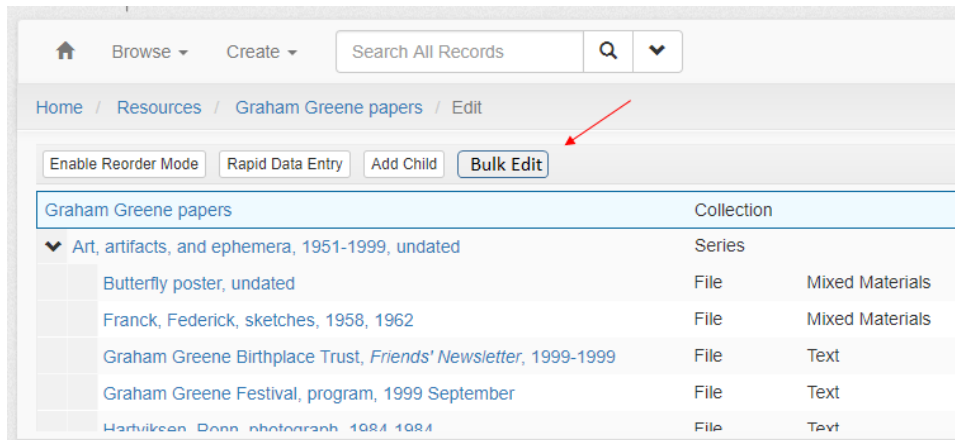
Browse ▾ Create ▾ Search All Records

Home / Resources / Graham Greene papers / Edit

Enable Reorder Mode Rapid Data Entry Add Child Bulk Edit

| | | |
|---|---|---|
| Graham Greene papers | Collection | |
| Art, artifacts, and ephemera, 1951-1999, undated | Series | |
| Butterfly poster, undated | File | Mixed Materials |
| Franck, Federick, sketches, 1958, 1962 | File | Mixed Materials |
| Graham Greene Birthplace Trust, *Friends' Newsletter*, 1999-1999 | File | Text |
| Graham Greene Festival, program, 1999 September | File | Text |
| Hartviksen, Ronn, photograph, 1984-1984 | File | Text |